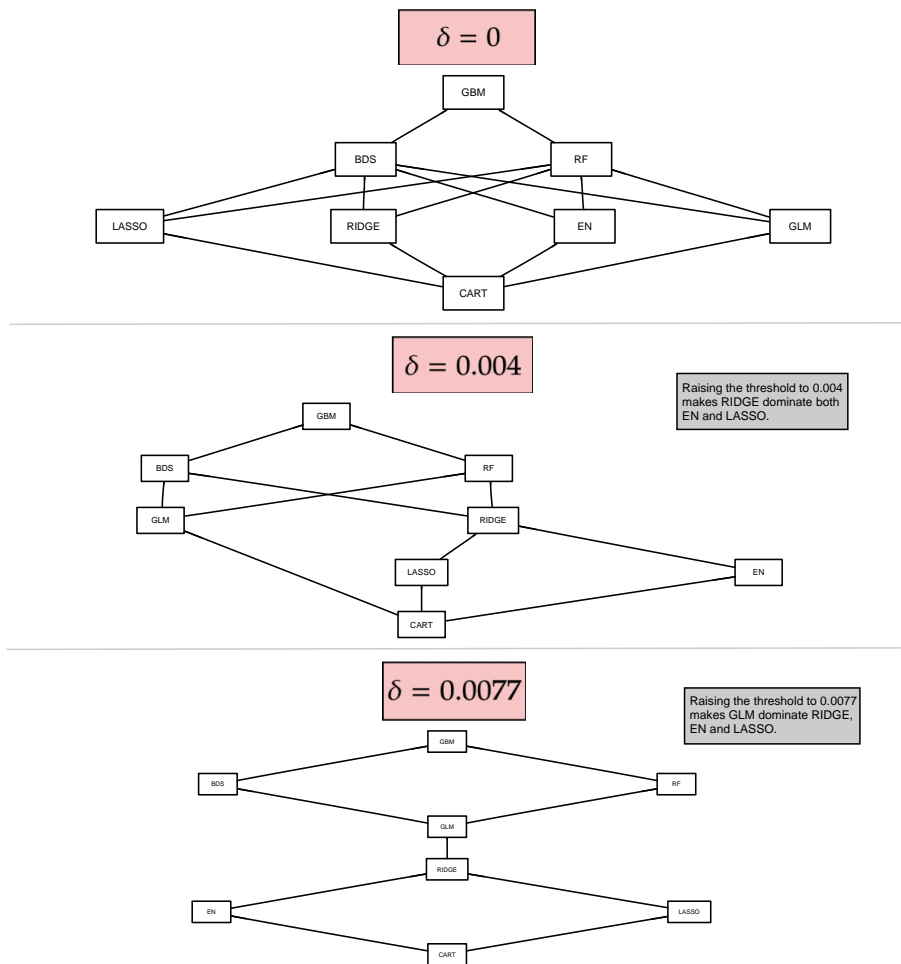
$\delta = 0$

GBM

BDS

RF

LASSO

RIDGE

EN

GLM

CART

$\delta = 0.004$

Raising the threshold to 0.004 makes RIDGE dominate both EN and LASSO.

GBM

BDS

RF

GLM

RIDGE

LASSO

EN

CART

$\delta = 0.0077$

Raising the threshold to 0.0077 makes GLM dominate RIDGE, EN and LASSO.

GBM

BDS

RF

GLM

RIDGE

EN

LASSO

CART